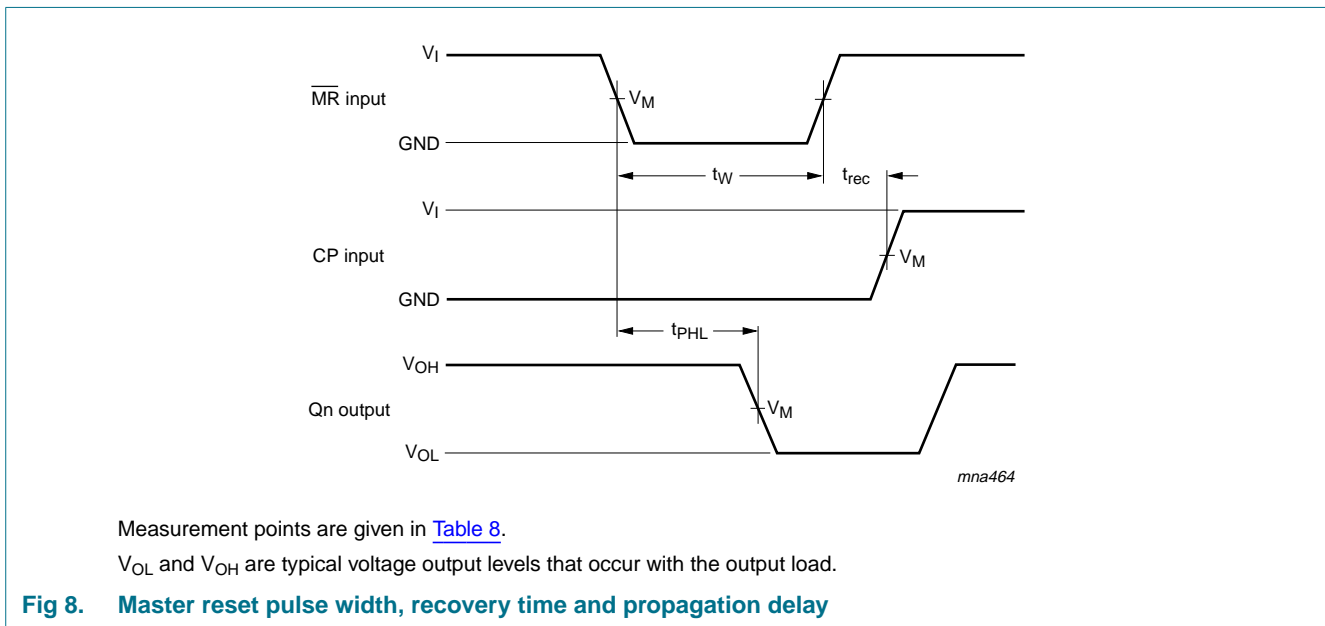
$V_I$

$\overline{MR}$ input

$V_M$

GND

$t_W$

$t_{rec}$

$V_I$

CP input

$V_M$

GND

$t_{PHL}$

$V_{OH}$

Qn output

$V_M$

$V_{OL}$

mna464

Measurement points are given in Table 8.

$V_{OL}$ and $V_{OH}$ are typical voltage output levels that occur with the output load.

Fig 8. Master reset pulse width, recovery time and propagation delay